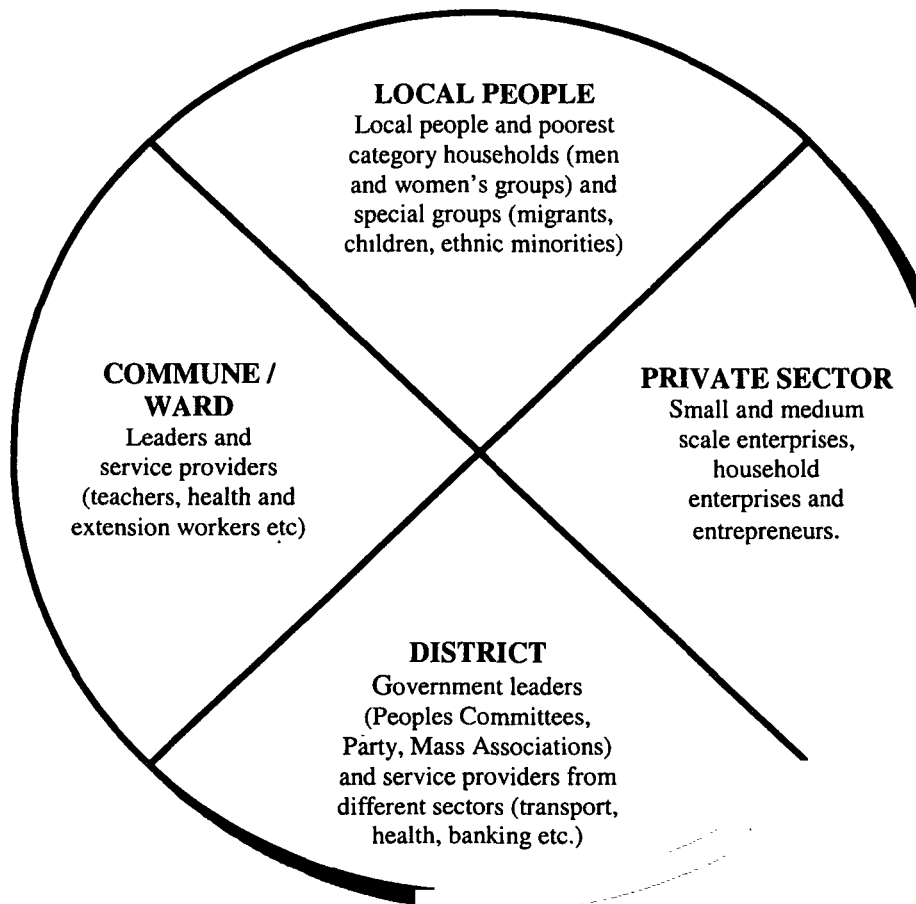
LOCAL PEOPLE
Local people and poorest category households (men and women's groups) and special groups (migrants, children, ethnic minorities)

COMMUNE / WARD
Leaders and service providers (teachers, health and extension workers etc)

PRIVATE SECTOR
Small and medium scale enterprises, household enterprises and entrepreneurs.

DISTRICT
Government leaders (Peoples Committees, Party, Mass Associations) and service providers from different sectors (transport, health, banking etc.)